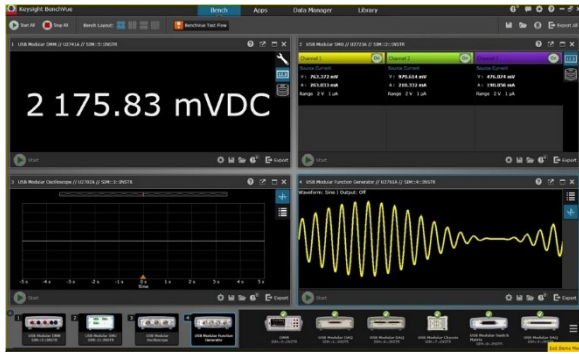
Keysight BenchVue

Bench Apps Data Manager Library

Start All Stop All Bench Layout: BenchVue Test Flow

Export All

1 USB Modular DMM // U2741A // SIM::1::INSTR

2 175.83 mVDC

Start

Export

2 USB Modular SMU // U2723A // SIM::3::INSTR

Channel 1 ON Channel 2 ON Channel 3

Source Current Source Current Source Current

V: 763.372 mV V: 979.614 mV V: 476.074 mV

A: 263.833 mA A: 210.332 mA A: 190.056 mA

Range 2 V 1 µA Range 2 V 1 µA Range 2 V 1 µA

Start

Export

3 USB Modular Oscilloscope // U2702A // SIM::2::INSTR

-5 s -4 s -3 s -2 s -1 s 0 s 1 s 2 s 3 s 4 s 5 s

Start

Export

4 USB Modular Function Generator // U2761A // SIM::4::INSTR

Waveform: Sine | Output: Off

Start

Export

1 USB Modular DMM SIM::1::INSTR

2 USB Modular SMU SIM::3::INSTR

3 USB Modular Oscilloscope

4 USB Modular Function Generator

DMM SIM::1::INSTR

USB Modular DAQ SIM::3::INSTR

USB Modular DAQ SIM::5::INSTR

USB Modular DAQ SIM::6::INSTR

USB Modular Chassis SIM::7::INSTR

USB Modular Switch Matrix SIM::8::INSTR

USB Modular DAQ SIM::9::INSTR

Exit Demo Mode